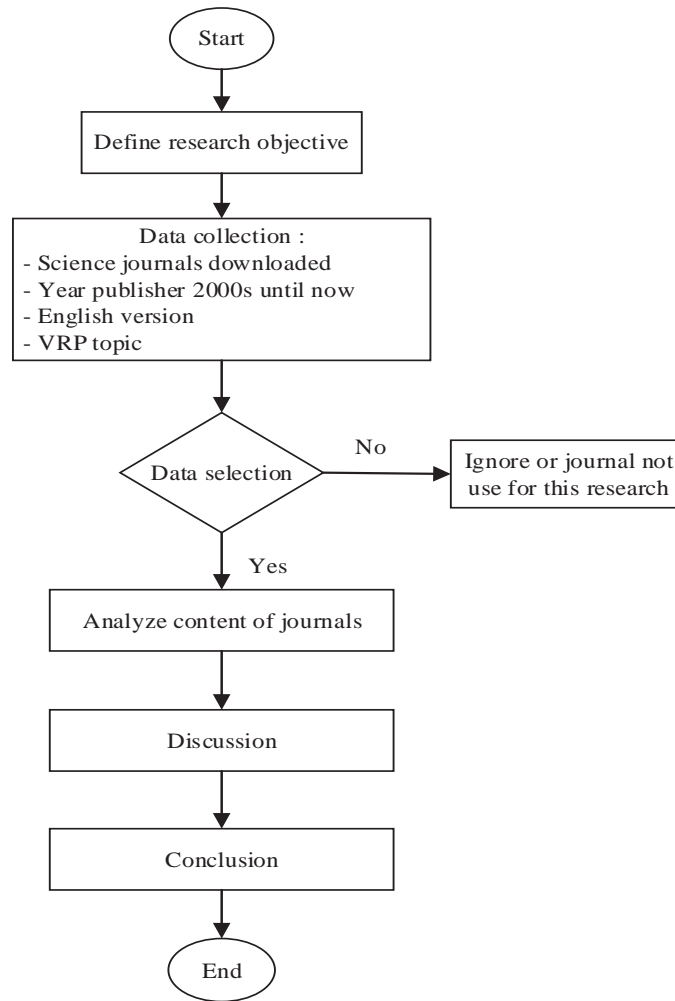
Start

Define research objective

Data collection :
- Science journals downloaded
- Year publisher 2000s until now
- English version
- VRP topic

Data selection

No

Ignore or journal not use for this research

Yes

Analyze content of journals

Discussion

Conclusion

End